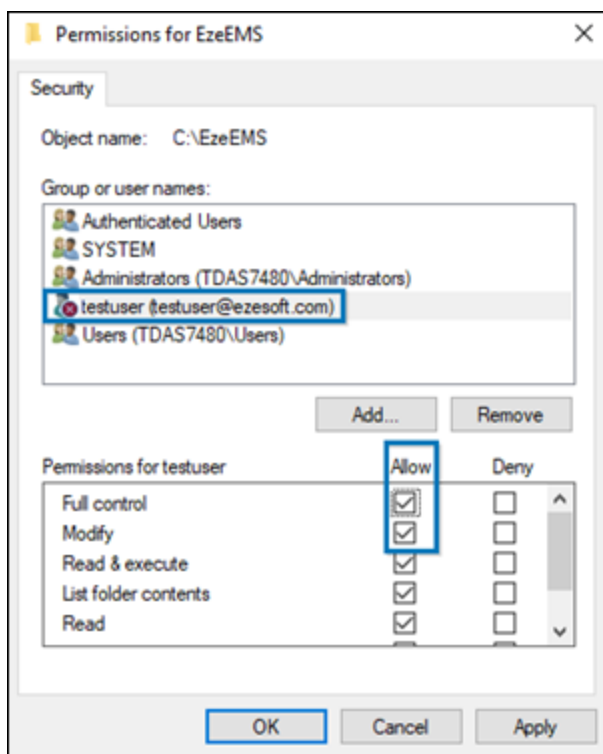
Permissions for EzeEMS

Security

Object name: C:\EzeEMS

Group or user names:

Authenticated Users
SYSTEM
Administrators (TDAS7480\Administrators)
testuser (testuser@ezesoft.com)
Users (TDAS7480\Users)

Add...
Remove

| Permissions for testuser | Allow | Deny |
|---|---|---|
| Full control | ☑ | ☐ |
| Modify | ☑ | ☐ |
| Read & execute | ☑ | ☐ |
| List folder contents | ☑ | ☐ |
| Read | ☑ | ☐ |

OK
Cancel
Apply